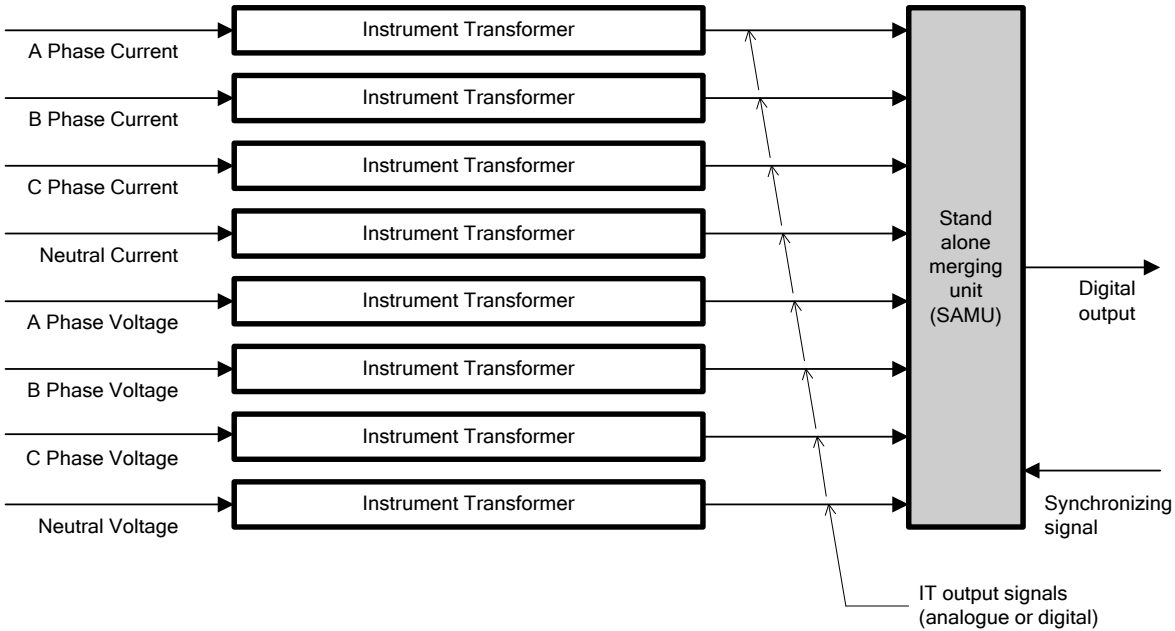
Instrument Transformer
A Phase Current
Instrument Transformer
B Phase Current
Instrument Transformer
C Phase Current
Instrument Transformer
Neutral Current
Instrument Transformer
A Phase Voltage
Instrument Transformer
B Phase Voltage
Instrument Transformer
C Phase Voltage
Instrument Transformer
Neutral Voltage

Stand alone merging unit (SAMU)

Digital output

Synchronizing signal

IT output signals (analogue or digital)